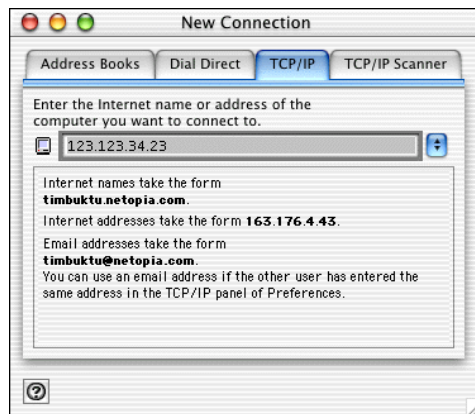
New Connection

Address Books | Dial Direct | TCP/IP | TCP/IP Scanner

Enter the Internet name or address of the computer you want to connect to.

123.123.34.23

Internet names take the form **timbuktu.netopia.com**.

Internet addresses take the form **163.176.4.43**.

Email addresses take the form **timbuktu@netopia.com**.
You can use an email address if the other user has entered the same address in the TCP/IP panel of Preferences.

?